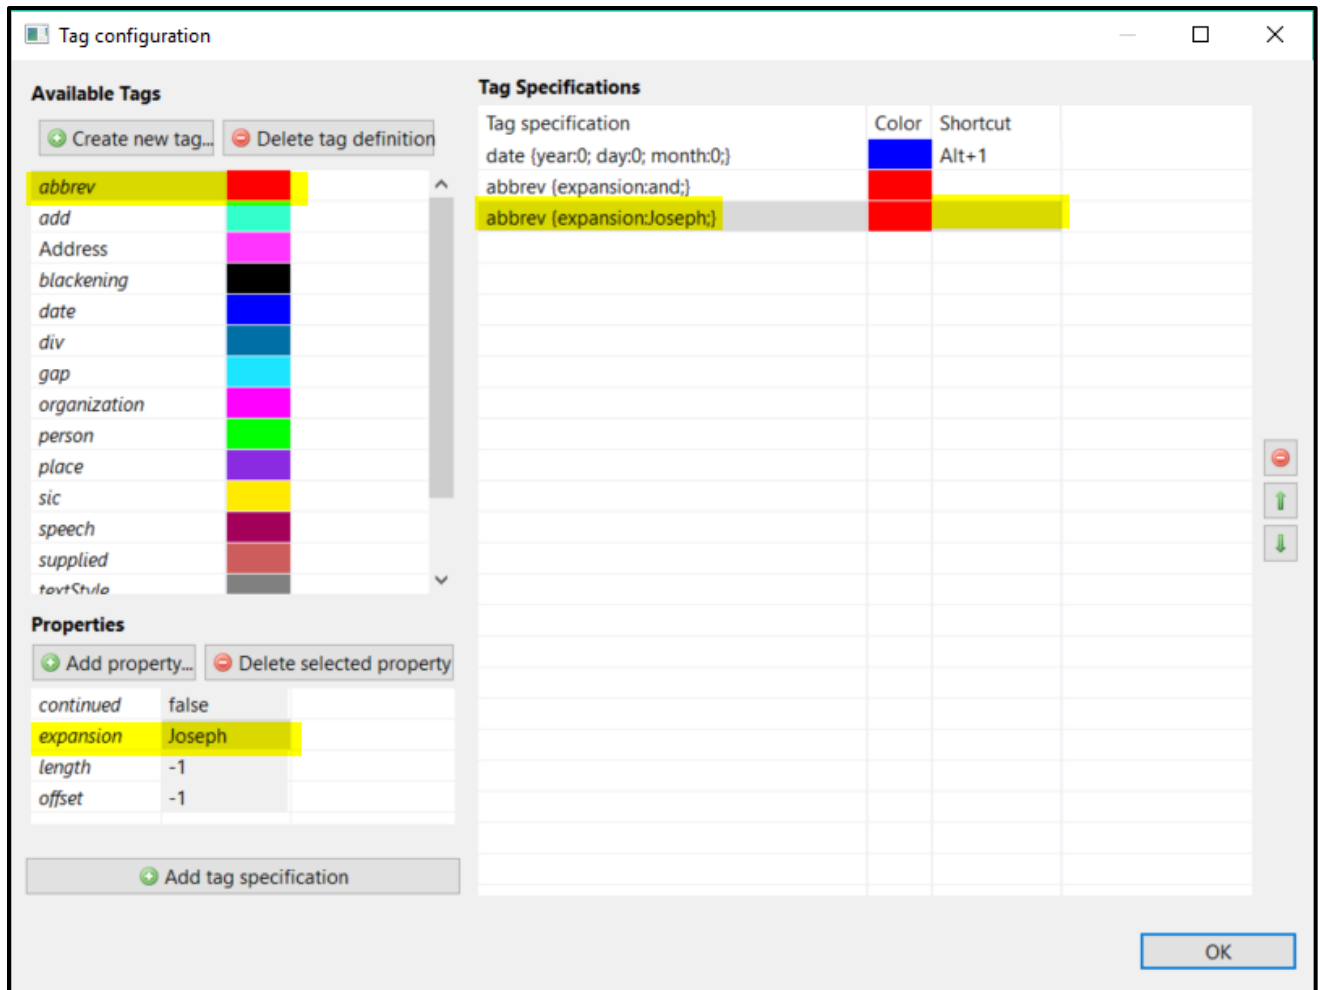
Tag configuration

Available Tags

Create new tag... Delete tag definition

| | |
|---|---|
| abbrev | |
| add | |
| Address | |
| blackening | |
| date | |
| div | |
| gap | |
| organization | |
| person | |
| place | |
| sic | |
| speech | |
| supplied | |
| textStyle | |

Properties

Add property... Delete selected property

| | |
|---|---|
| continued | false |
| expansion | Joseph |
| length | -1 |
| offset | -1 |

Add tag specification

Tag Specifications

| Tag specification | Color | Shortcut |
|---|---|---|
| date {year:0; day:0; month:0;} | | Alt+1 |
| abbrev {expansion:and;} | | |
| abbrev {expansion:Joseph;} | | |

OK